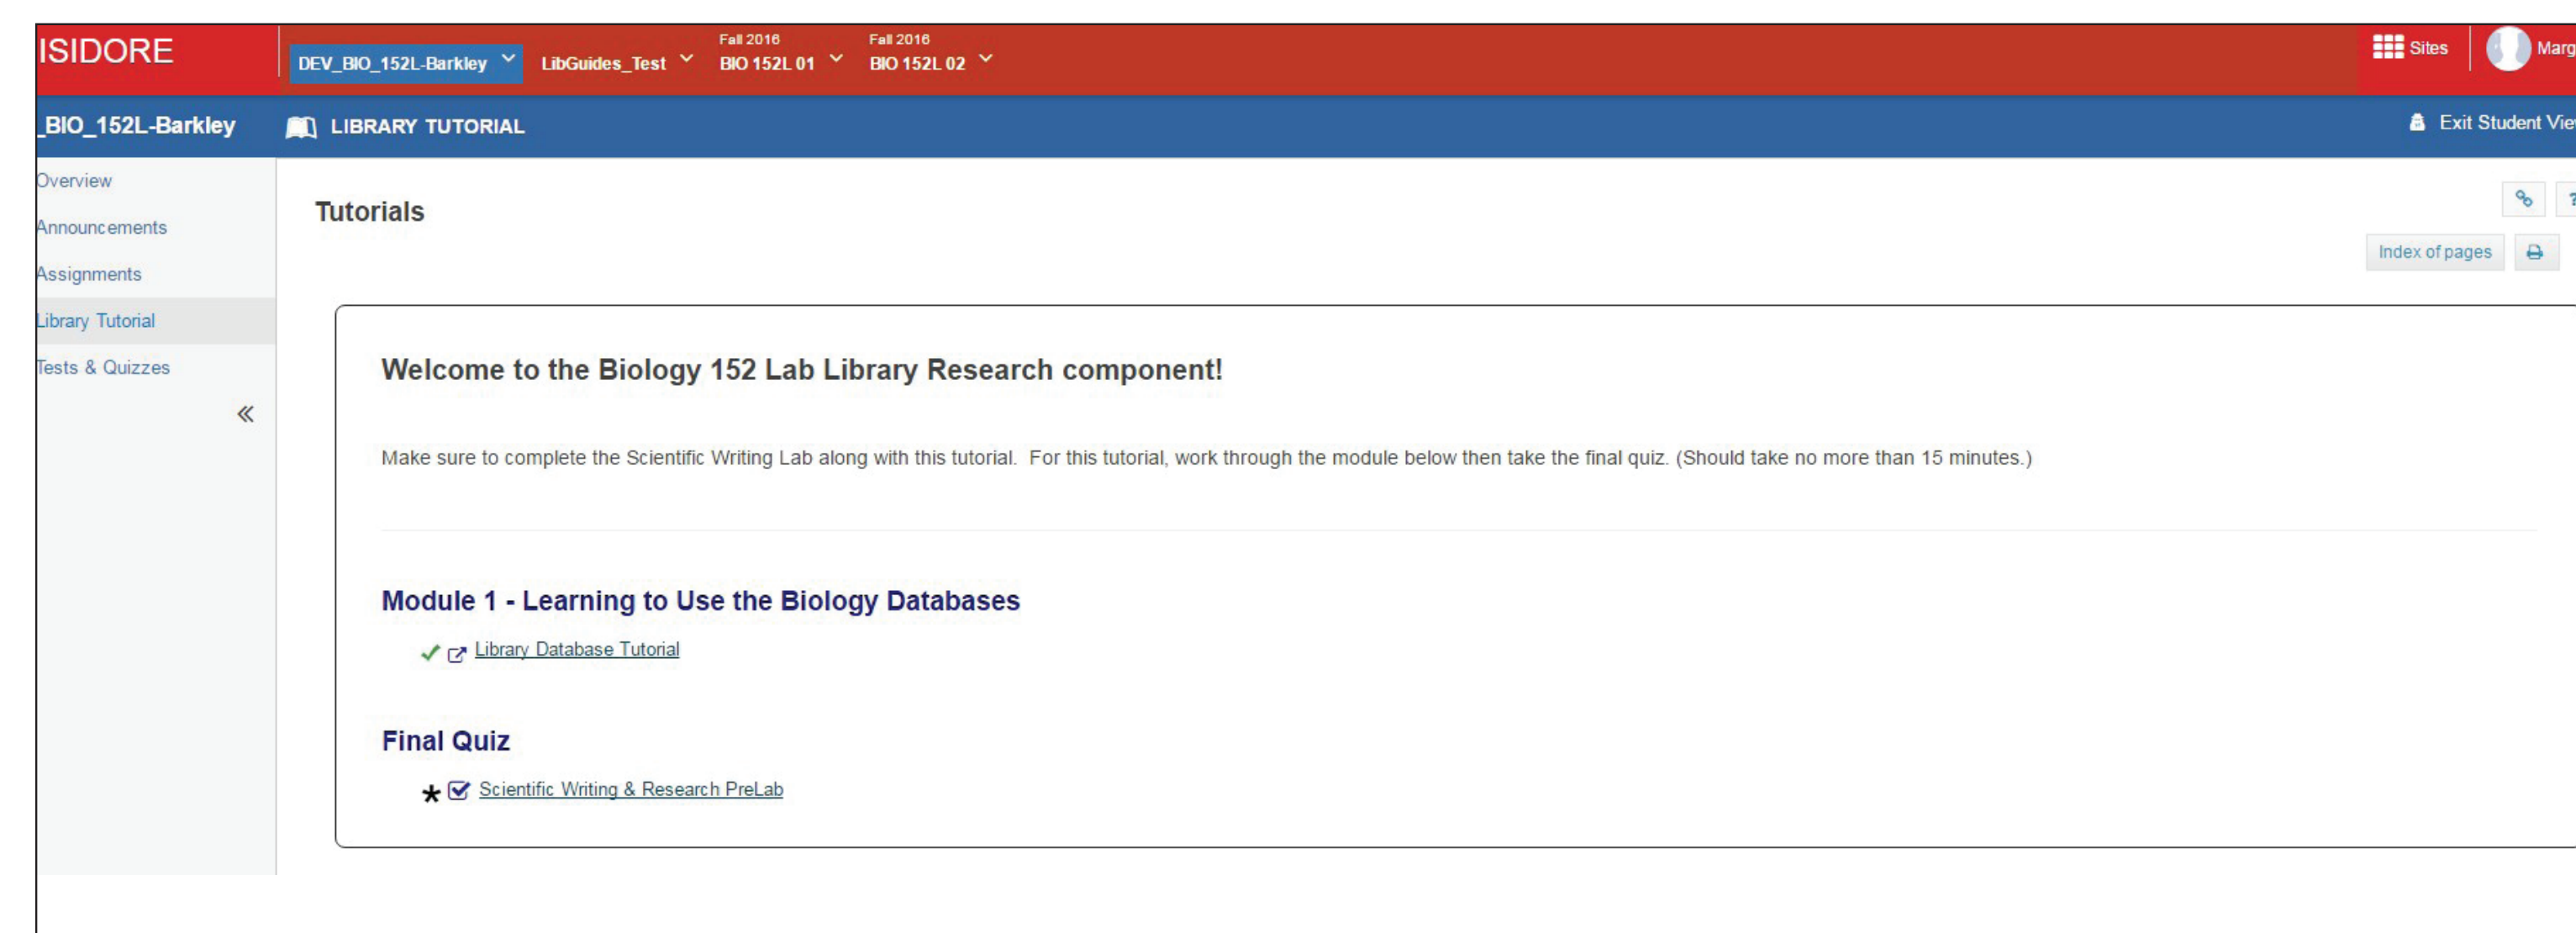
ISIDORE DEV_BIO_152L-Barkley LibGuides_Test Fall 2016 BIO 152L 01 Fall 2016 BIO 152L 02 Sites Marg

_BIO_152L-Barkley LIBRARY TUTORIAL Exit Student Vie

Overview
Announcements
Assignments
Library Tutorial
Tests & Quizzes
«

Tutorials

Index of pages

Welcome to the Biology 152 Lab Library Research component!

Make sure to complete the Scientific Writing Lab along with this tutorial. For this tutorial, work through the module below then take the final quiz. (Should take no more than 15 minutes.)

Module 1 - Learning to Use the Biology Databases

Library Database Tutorial

Final Quiz

* Scientific Writing & Research PreLab